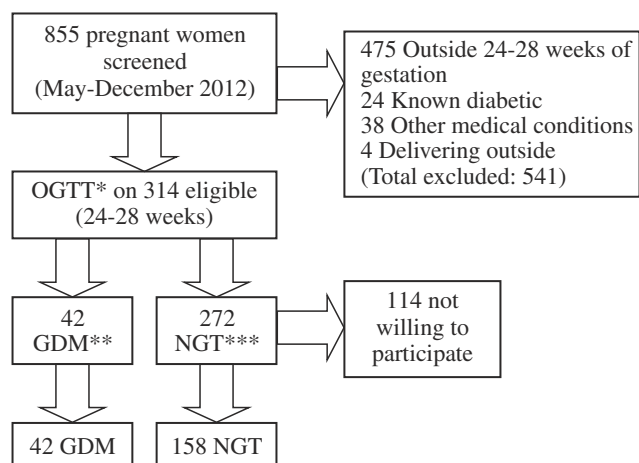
855 pregnant women screened (May-December 2012)

475 Outside 24-28 weeks of gestation
24 Known diabetic
38 Other medical conditions
4 Delivering outside
(Total excluded: 541)

OGTT* on 314 eligible (24-28 weeks)

42 GDM**

272 NGT***

114 not willing to participate

42 GDM

158 NGT